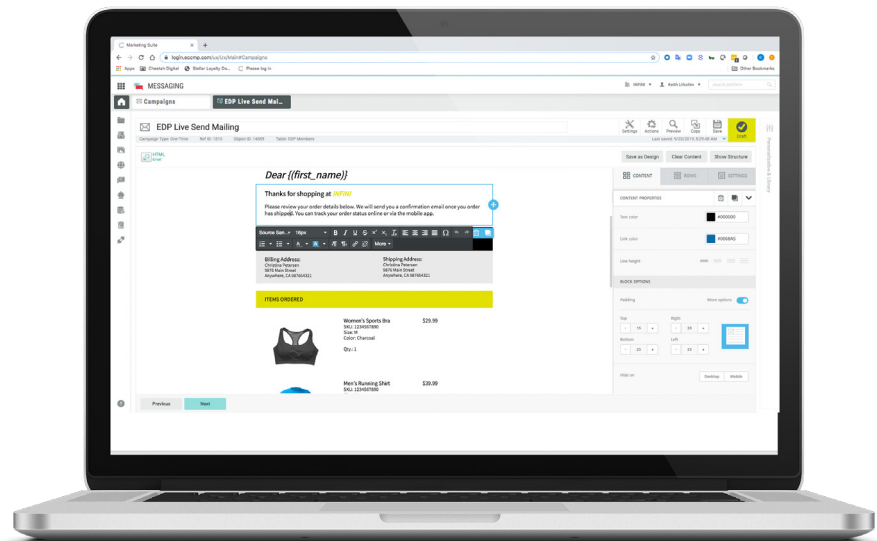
Marketing Suite

login.eccmp.com/ui/ui/Main#Campaigns

Apps Cheetah Digital Stellar Loyalty Da... Please log in Other Bookmarks

MESSAGING

INFINI Keith Lifudes

Campaigns EDP Live Send Mail...

EDP Live Send Mailing

Campaign Type: One Time Ref ID: 1515 Object ID: 14009 Table: EDP Members

Settings Actions Preview Copy Save Draft

Last saved: 9/20/2019, 8:29:48 AM

Save as Design Clear Content Show Structure

HTML Email

Dear {{first_name}}

Thanks for shopping at INFINI

Please review your order details below. We will send you a confirmation email once your order has shipped. You can track your order status online or via the mobile app.

Source San... 16px B I U S More

Billing Address:
Christina Petersen
5875 Main Street
Anywhere, CA 987654321

Shipping Address:
Christina Petersen
5875 Main Street
Anywhere, CA 987654321

ITEMS ORDERED

Women's Sports Bra
SKU: 1234567890
Size: M
Color: Charcoal
Qty.: 1
$29.99

Men's Running Shirt
SKU: 1234567890
$39.99

CONTENT ROWS SETTINGS

CONTENT PROPERTIES

Text color #000000

Link color #0068A5

Line height

BLOCK OPTIONS

Padding More options

Top 10 Right 20

Bottom 10 Left 20

Hide on Desktop Mobile

Previous Next